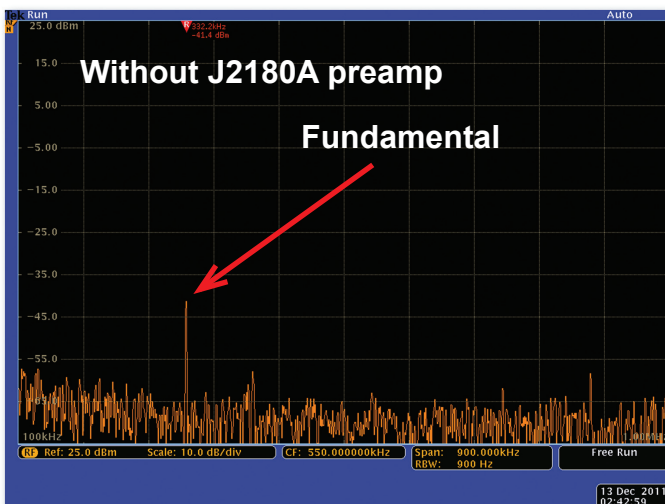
Tek Run

Auto

25.0 dBm

R 232.2kHz -41.4 dBm

15.0

Without J2180A preamp

5.00

Fundamental

-5.00

-15.0

-25.0

-35.0

-45.0

-55.0

100kHz

RF Ref: 25.0 dBm Scale: 10.0 dB/div

CF: 550.000000kHz

Span: 900.000kHz RBW: 900 Hz

Free Run

13 Dec 2011 02:42:59